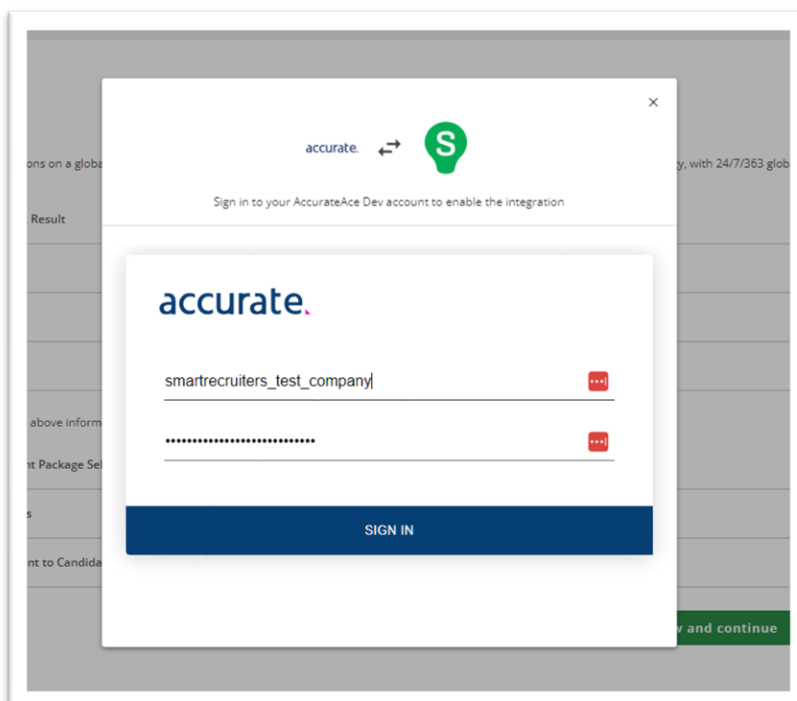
ons on a globa

Result

above inform

nt Package Sel

s

nt to Candida

y, with 24/7/363 glob

w and continue

×

accurate. ⇄ S

Sign in to your AccurateAce Dev account to enable the integration

accurate.

smartrecruiters_test_company

••••••••••••••••••••••••••••

SIGN IN